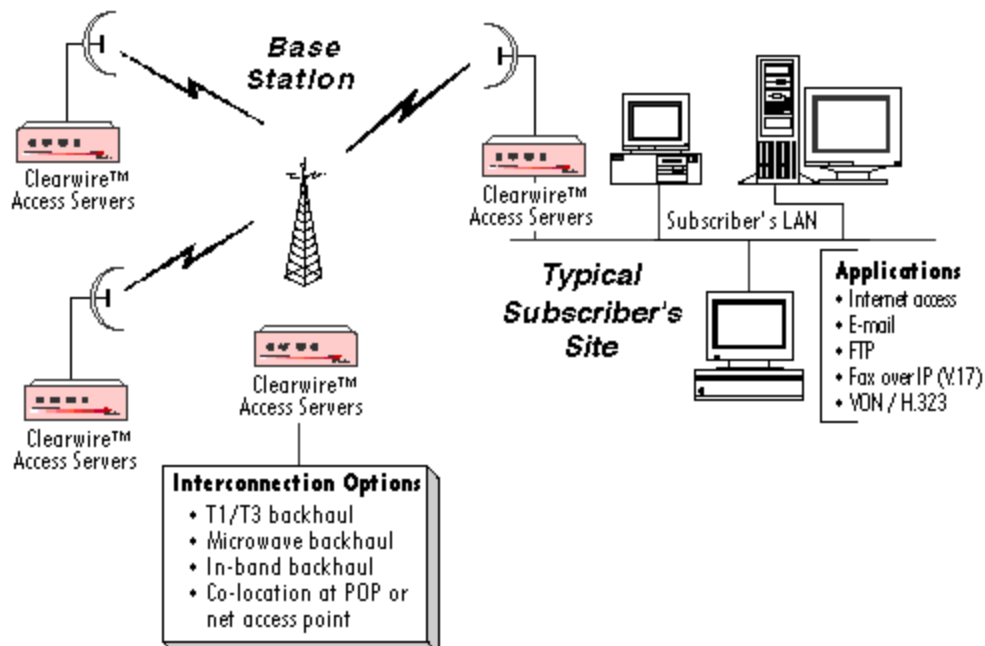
Base Station

Clearwire™ Access Servers

Clearwire™ Access Servers

Subscriber's LAN

Typical Subscriber's Site

Applications
• Internet access
• E-mail
• FTP
• Fax over IP (V.17)
• VON / H.323

Clearwire™ Access Servers

Clearwire™ Access Servers

Interconnection Options
• T1/T3 backhaul
• Microwave backhaul
• In-band backhaul
• Co-location at POP or net access point